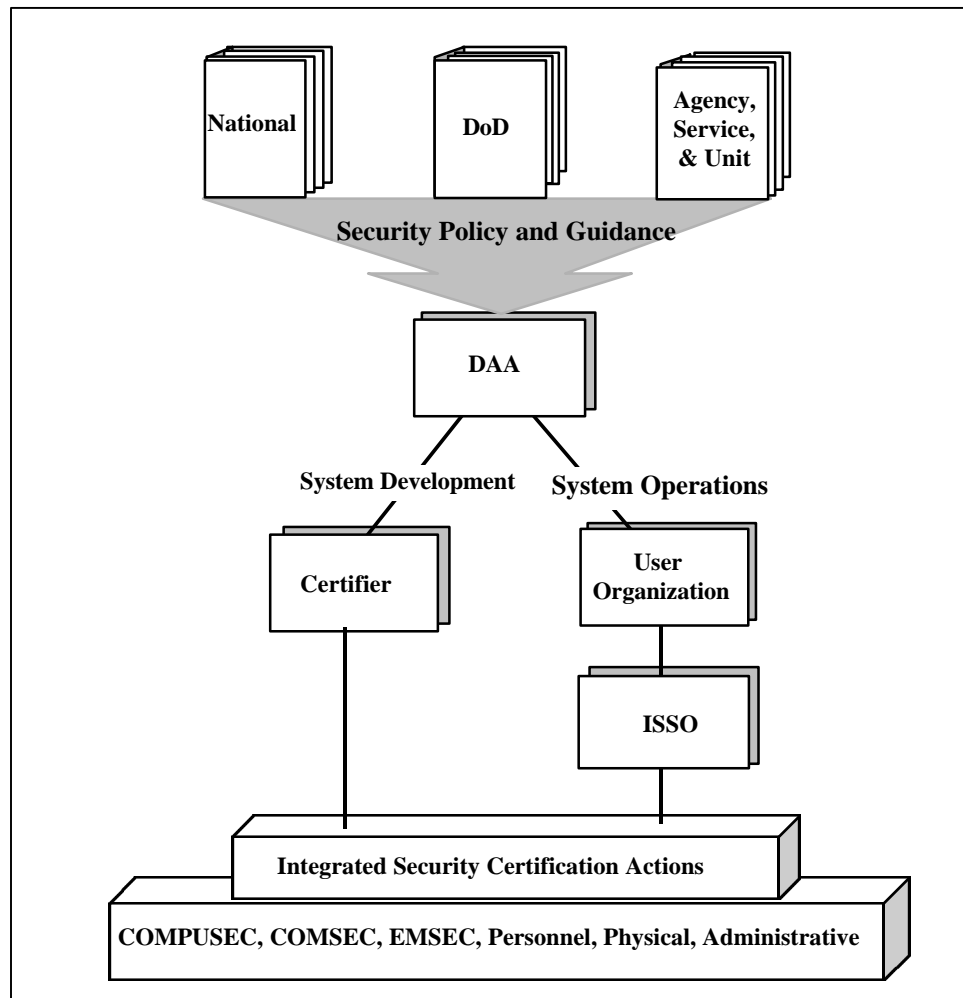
National

DoD

Agency, Service, & Unit

Security Policy and Guidance

DAA

System Development

System Operations

Certifier

User Organization

ISSO

Integrated Security Certification Actions

COMPUSEC, COMSEC, EMSEC, Personnel, Physical, Administrative